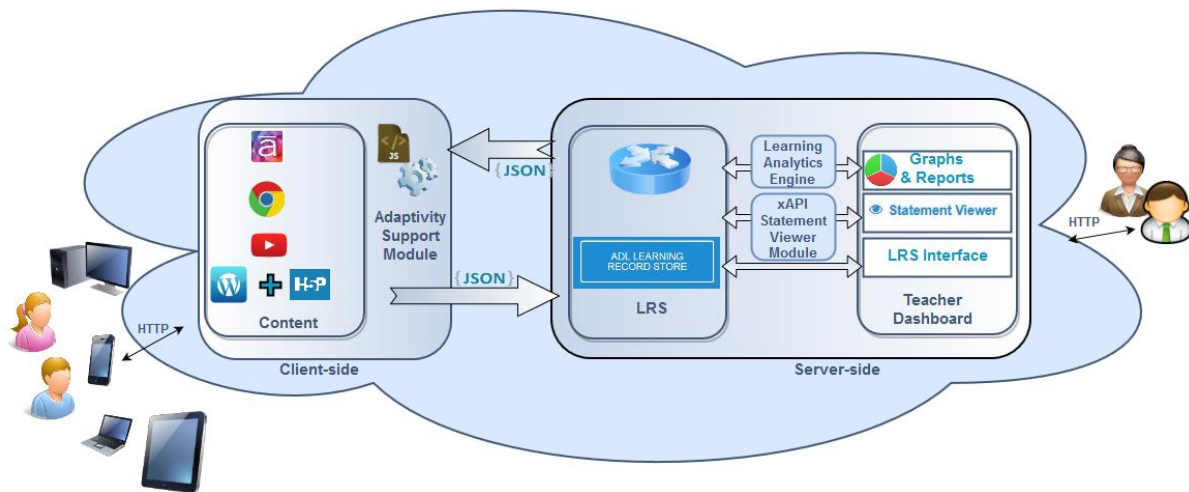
JS

Adaptivity Support Module

{JSON}

{JSON}

Content

H-P

Client-side

HTTP

ADL LEARNING RECORD STORE

LRS

Learning Analytics Engine

xAPI Statement Viewer Module

Graphs & Reports

Statement Viewer

LRS Interface

Teacher Dashboard

Server-side

HTTP